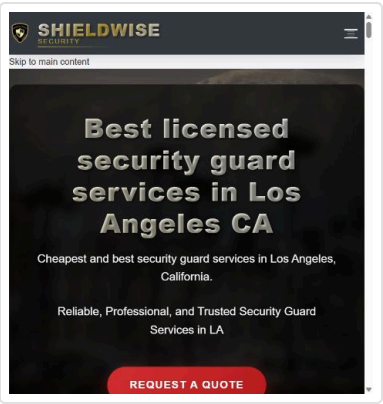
SHIELDWISE
SECURITY

Skip to main content

Best licensed security guard services in Los Angeles CA

Cheapest and best security guard services in Los Angeles, California.

Reliable, Professional, and Trusted Security Guard Services in LA

REQUEST A QUOTE